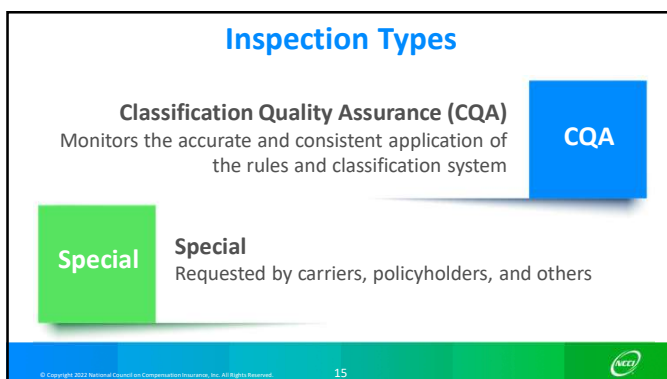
Inspection Types

Classification Quality Assurance (CQA)
Monitors the accurate and consistent application of the rules and classification system

CQA

Special

Special
Requested by carriers, policyholders, and others

© Copyright 2022 National Council on Compensation Insurance, Inc. All Rights Reserved.

15

NCCI